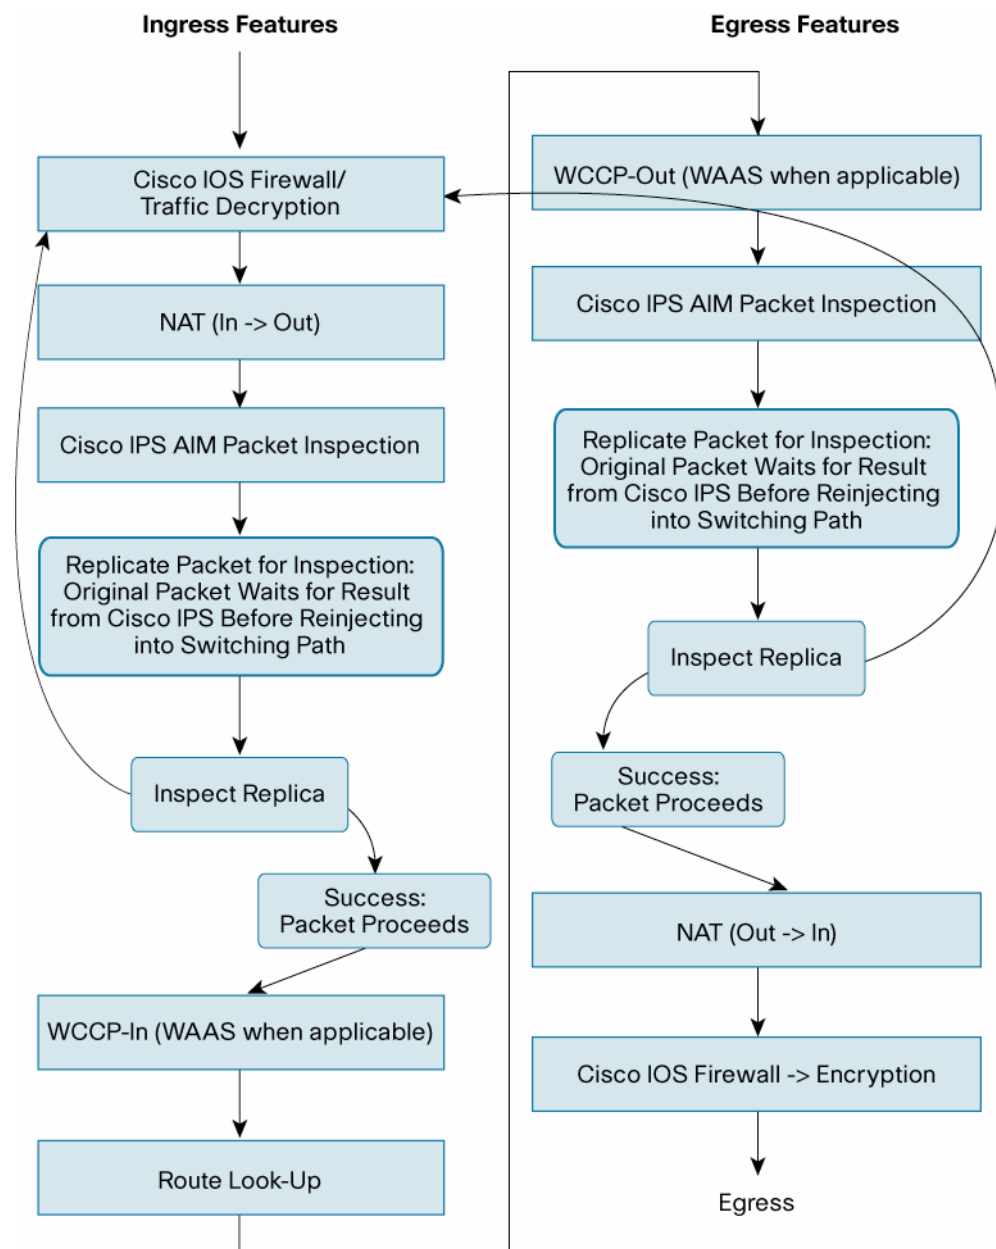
Ingress Features

Cisco IOS Firewall/ Traffic Decryption

NAT (In -> Out)

Cisco IPS AIM Packet Inspection

Replicate Packet for Inspection: Original Packet Waits for Result from Cisco IPS Before Reinjecting into Switching Path

Inspect Replica

Success: Packet Proceeds

WCCP-In (WAAS when applicable)

Route Look-Up

Egress Features

WCCP-Out (WAAS when applicable)

Cisco IPS AIM Packet Inspection

Replicate Packet for Inspection: Original Packet Waits for Result from Cisco IPS Before Reinjecting into Switching Path

Inspect Replica

Success: Packet Proceeds

NAT (Out -> In)

Cisco IOS Firewall -> Encryption

Egress